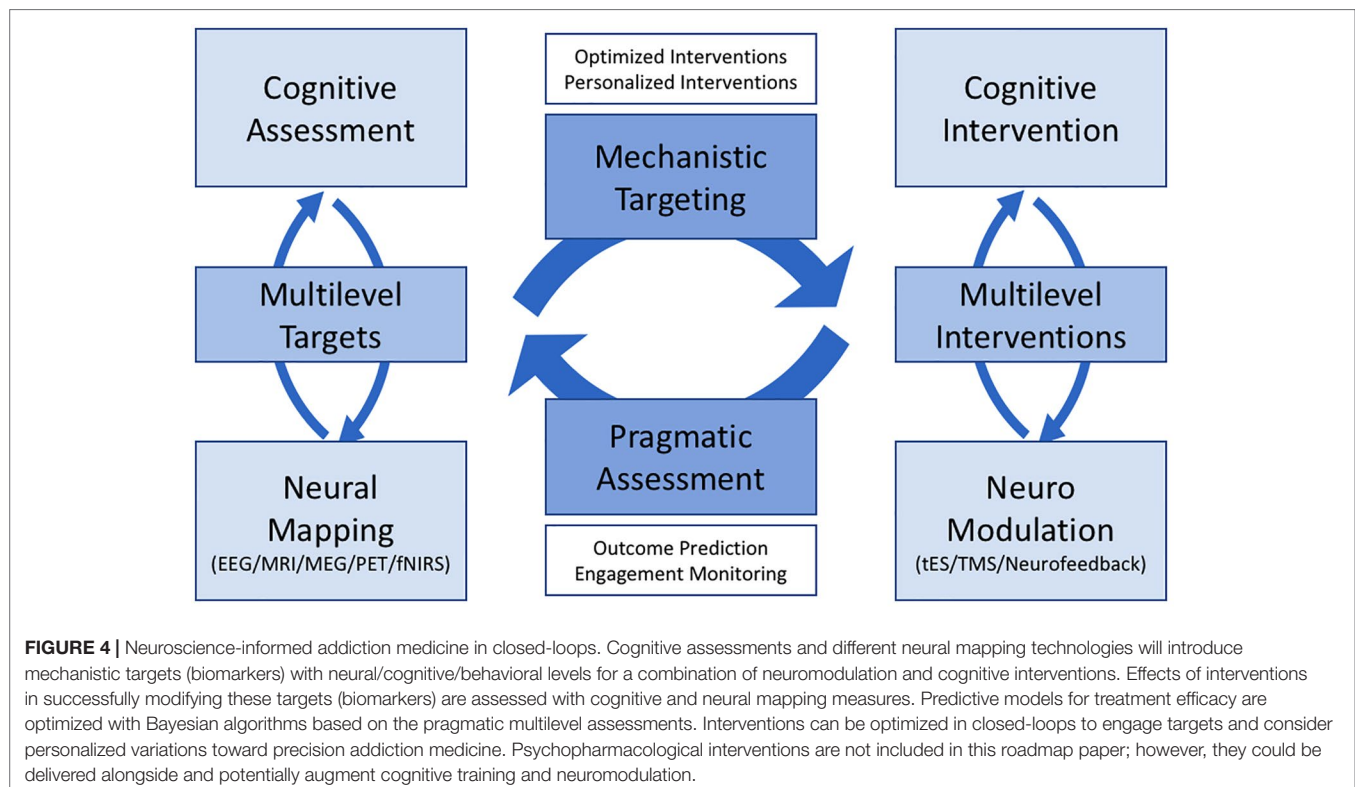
Cognitive Assessment

Multilevel Targets

Neural Mapping
(EEG/MRI/MEG/PET/fNIRS)

Optimized Interventions
Personalized Interventions

Mechanistic Targeting

Pragmatic Assessment

Outcome Prediction
Engagement Monitoring

Cognitive Intervention

Multilevel Interventions

Neuro Modulation
(tES/TMS/Neurofeedback)

FIGURE 4 | Neuroscience-informed addiction medicine in closed-loops. Cognitive assessments and different neural mapping technologies will introduce mechanistic targets (biomarkers) with neural/cognitive/behavioral levels for a combination of neuromodulation and cognitive interventions. Effects of interventions in successfully modifying these targets (biomarkers) are assessed with cognitive and neural mapping measures. Predictive models for treatment efficacy are optimized with Bayesian algorithms based on the pragmatic multilevel assessments. Interventions can be optimized in closed-loops to engage targets and consider personalized variations toward precision addiction medicine. Psychopharmacological interventions are not included in this roadmap paper; however, they could be delivered alongside and potentially augment cognitive training and neuromodulation.